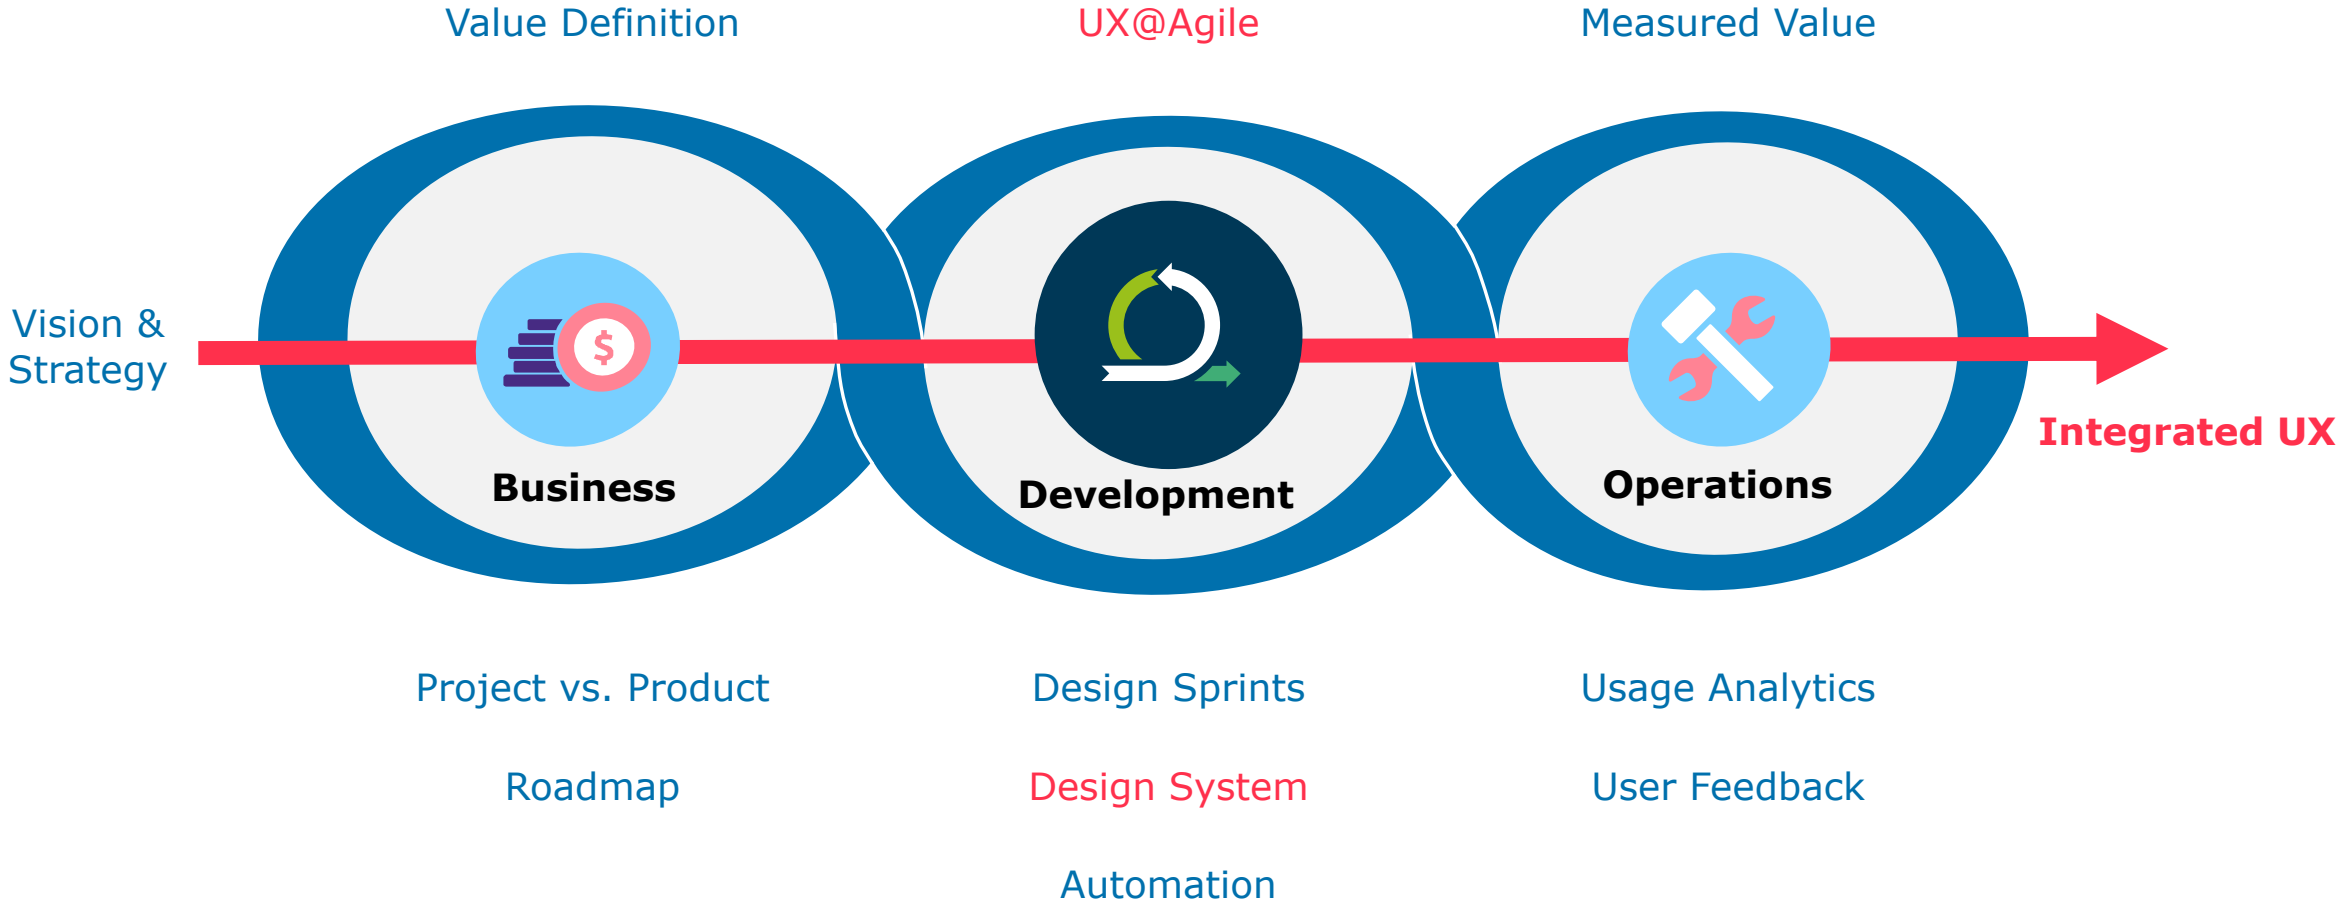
Value Definition

UX@Agile

Measured Value

Vision & Strategy

$

Business

Development

Operations

Integrated UX

Project vs. Product

Roadmap

Design Sprints

Design System

Automation

Usage Analytics

User Feedback